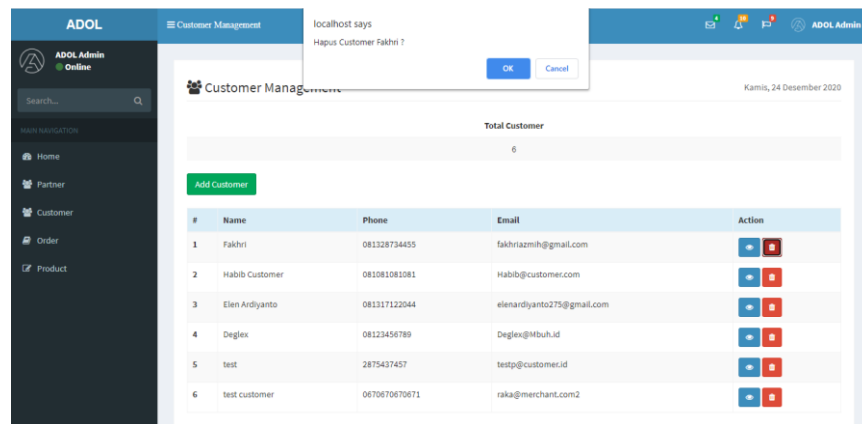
ADOL

≡ Customer Management

localhost says

Hapus Customer Fakhri ?

OK Cancel

4 10 9 ADOL Admin

ADOL Admin
Online

Search...

MAIN NAVIGATION

Home

Partner

Customer

Order

Product

Customer Management

Kamis, 24 Desember 2020

| Total Customer |
|---|
| 6 |

Add Customer

| # | Name | Phone | Email | Action |
|---|---|---|---|---|
| 1 | Fakhri | 081328734455 | fakhriazmih@gmail.com | |
| 2 | Habib Customer | 081081081081 | Habib@customer.com | |
| 3 | Elen Ardiyanto | 081317122044 | elenardiyanto275@gmail.com | |
| 4 | Deglex | 08123456789 | Deglex@Mbuh.id | |
| 5 | test | 2875437457 | testp@customer.id | |
| 6 | test customer | 0670670670671 | raka@merchant.com2 | |